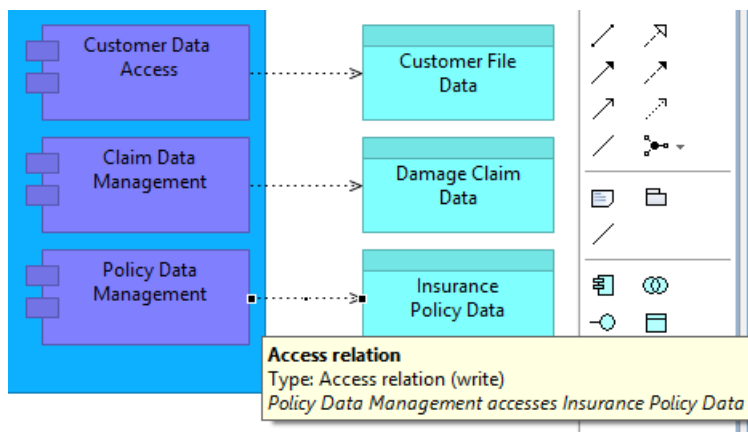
Customer Data Access

Customer File Data

Claim Data Management

Damage Claim Data

Policy Data Management

Insurance Policy Data

Access relation
Type: Access relation (write)
Policy Data Management accesses Insurance Policy Data